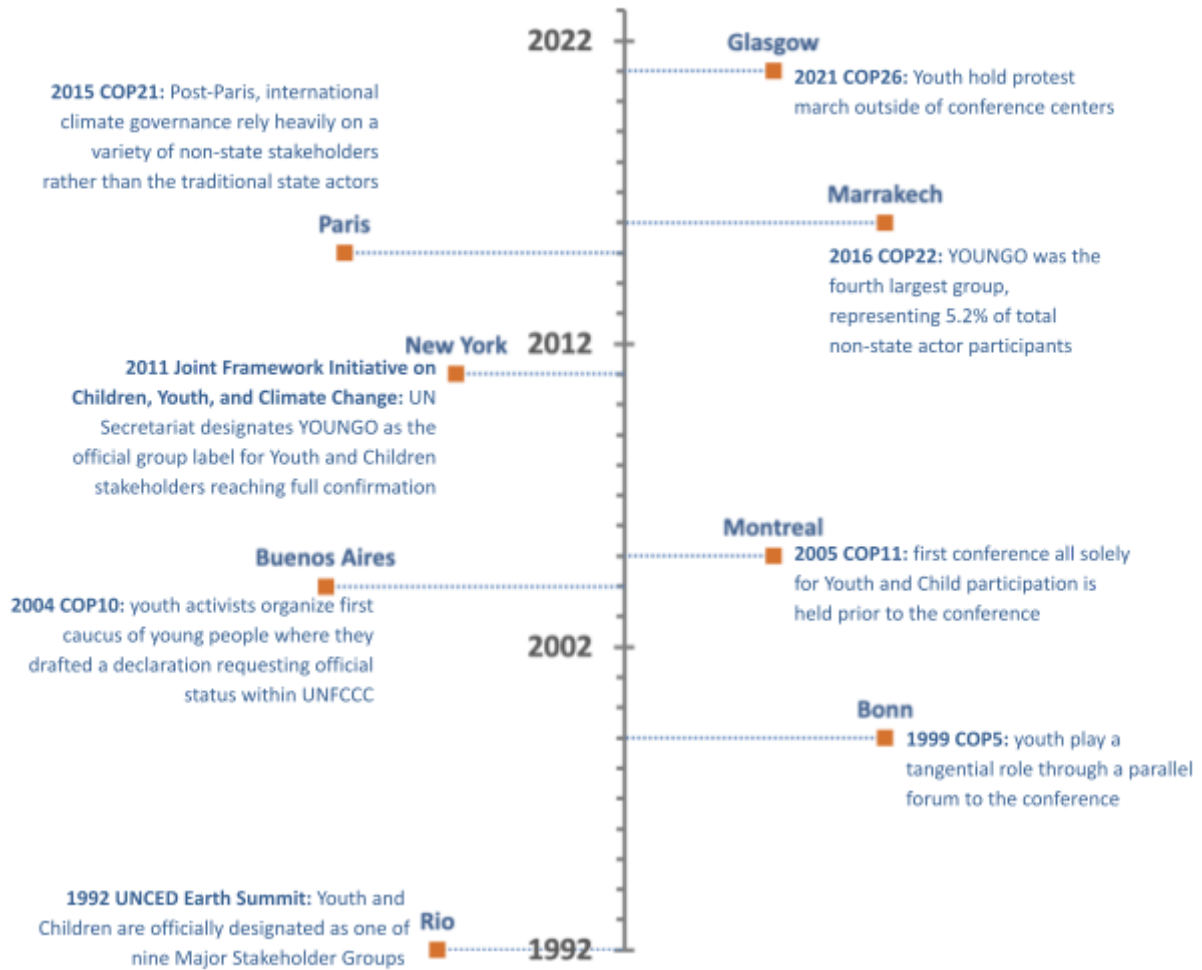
2022

Glasgow

2021 COP26: Youth hold protest march outside of conference centers

2015 COP21: Post-Paris, international climate governance rely heavily on a variety of non-state stakeholders rather than the traditional state actors

Marrakech

Paris

2016 COP22: YOUNGO was the fourth largest group, representing 5.2% of total non-state actor participants

New York

2012

2011 Joint Framework Initiative on Children, Youth, and Climate Change: UN Secretariat designates YOUNGO as the official group label for Youth and Children stakeholders reaching full confirmation

Montreal

2005 COP11: first conference all solely for Youth and Child participation is held prior to the conference

Buenos Aires

2004 COP10: youth activists organize first caucus of young people where they drafted a declaration requesting official status within UNFCCC

2002

Bonn

1999 COP5: youth play a tangential role through a parallel forum to the conference

1992 UNCED Earth Summit: Youth and Children are officially designated as one of nine Major Stakeholder Groups

Rio

1992